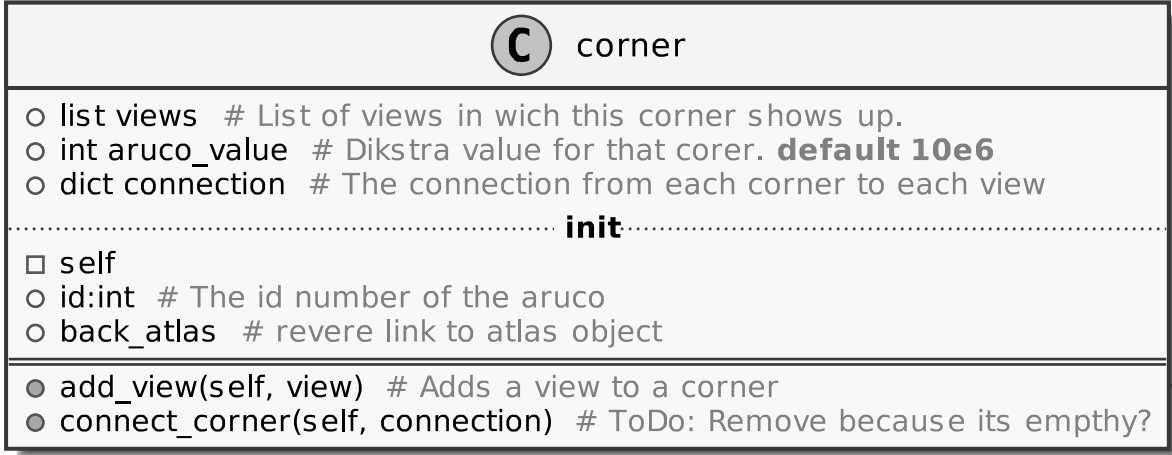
C corner

list views # List of views in wich this corner shows up.
int aruco_value # Dikstra value for that corer. **default 10e6**
dict connection # The connection from each corner to each view

**init**

self
id:int # The id number of the aruco
back_atlas # revere link to atlas object

add_view(self, view) # Adds a view to a corner
connect_corner(self, connection) # ToDo: Remove because its empthy?